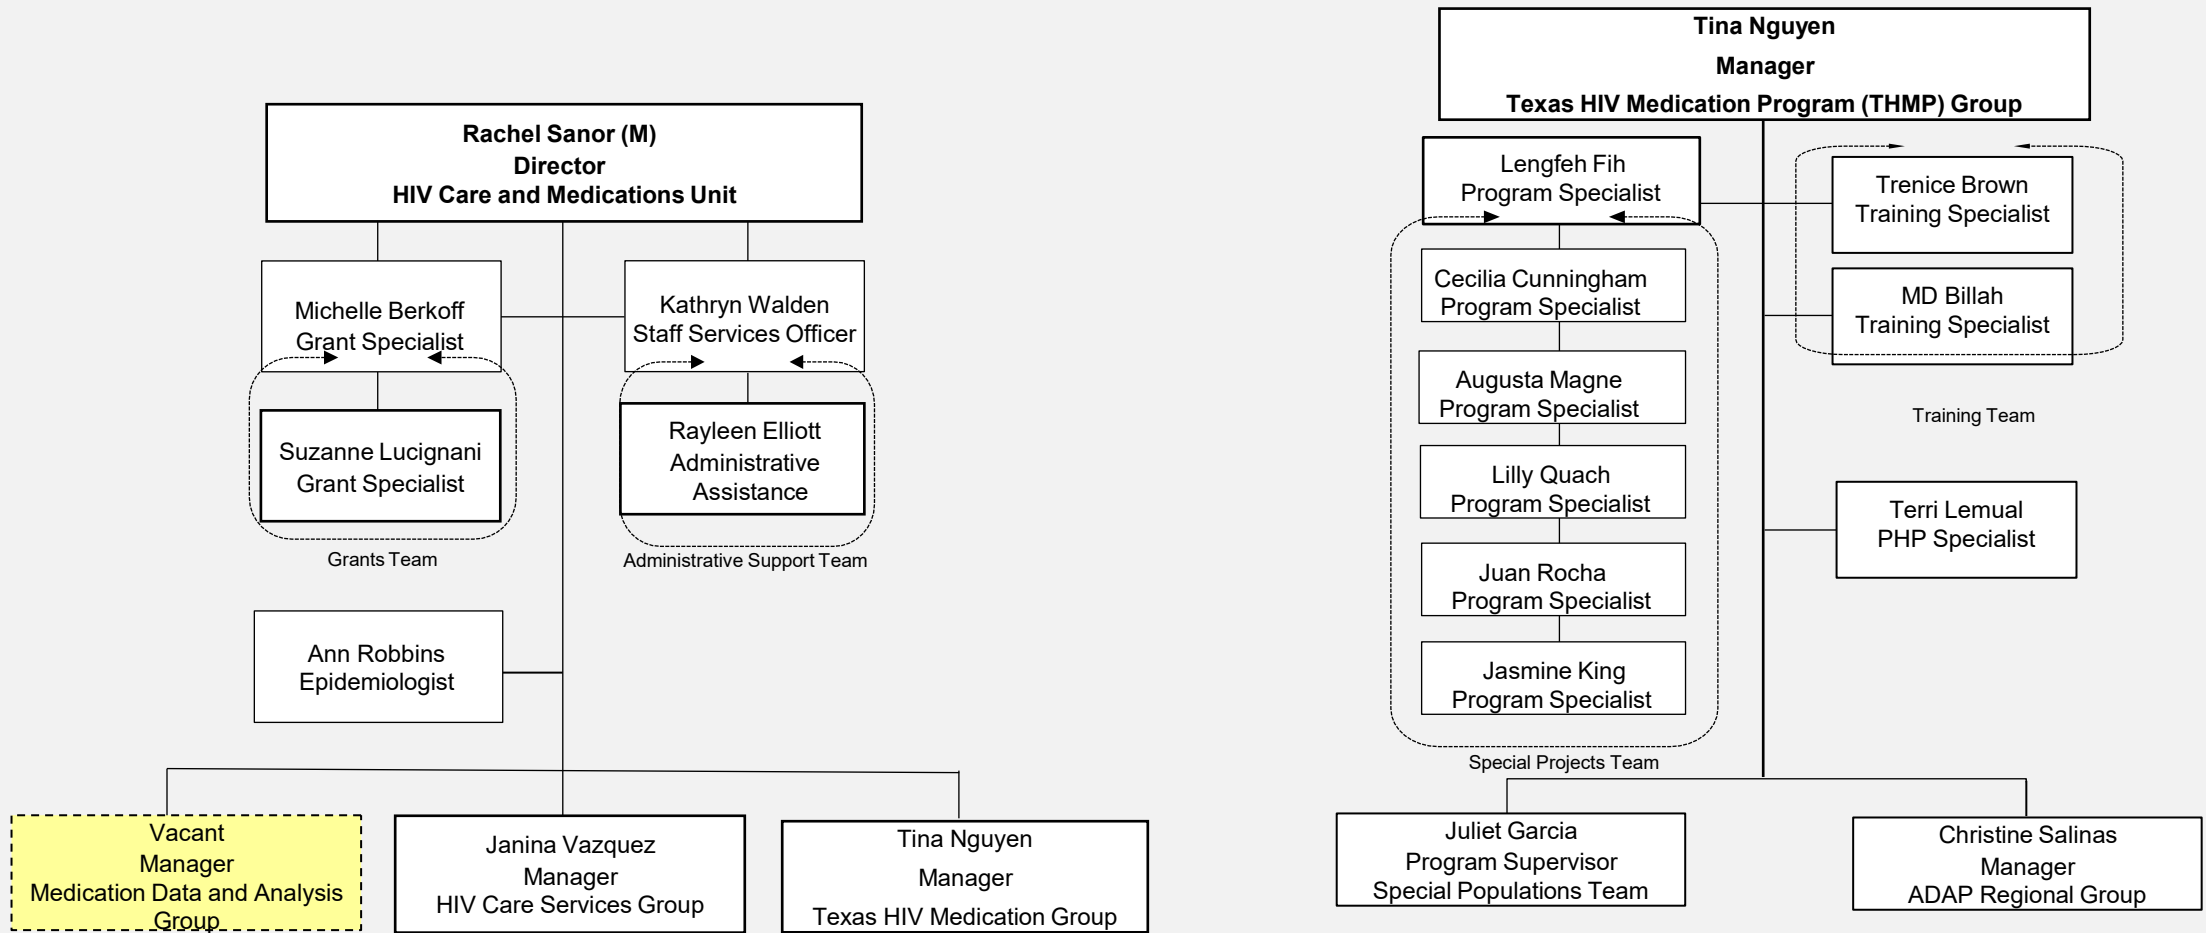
Rachel Sanor (M)
Director
HIV Care and Medications Unit

Michelle Berkoff
Grant Specialist

Kathryn Walden
Staff Services Officer

Suzanne Lucignani
Grant Specialist

Rayleen Elliott
Administrative Assistance

Grants Team

Administrative Support Team

Ann Robbins
Epidemiologist

Vacant
Manager
Medication Data and Analysis Group

Janina Vazquez
Manager
HIV Care Services Group

Tina Nguyen
Manager
Texas HIV Medication Group

Tina Nguyen
Manager
Texas HIV Medication Program (THMP) Group

Lengfeh Fih
Program Specialist

Trenice Brown
Training Specialist

MD Billah
Training Specialist

Training Team

Cecilia Cunningham
Program Specialist

Augusta Magne
Program Specialist

Lilly Quach
Program Specialist

Terri Lemual
PHP Specialist

Juan Rocha
Program Specialist

Jasmine King
Program Specialist

Special Projects Team

Juliet Garcia
Program Supervisor
Special Populations Team

Christine Salinas
Manager
ADAP Regional Group